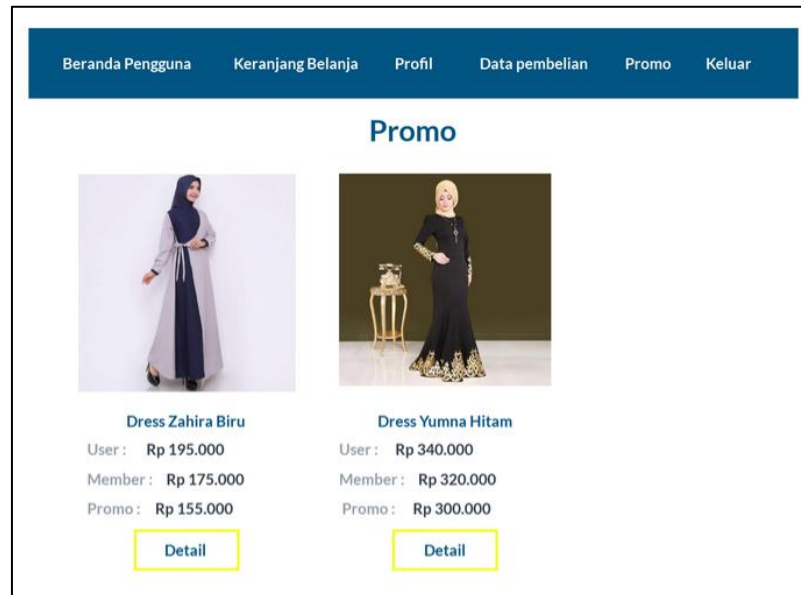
Beranda Pengguna Keranjang Belanja Profil Data pembelian Promo Keluar

Promo

Dress Zahira Biru
User : Rp 195.000
Member : Rp 175.000
Promo : Rp 155.000
Detail

Dress Yumna Hitam
User : Rp 340.000
Member : Rp 320.000
Promo : Rp 300.000
Detail